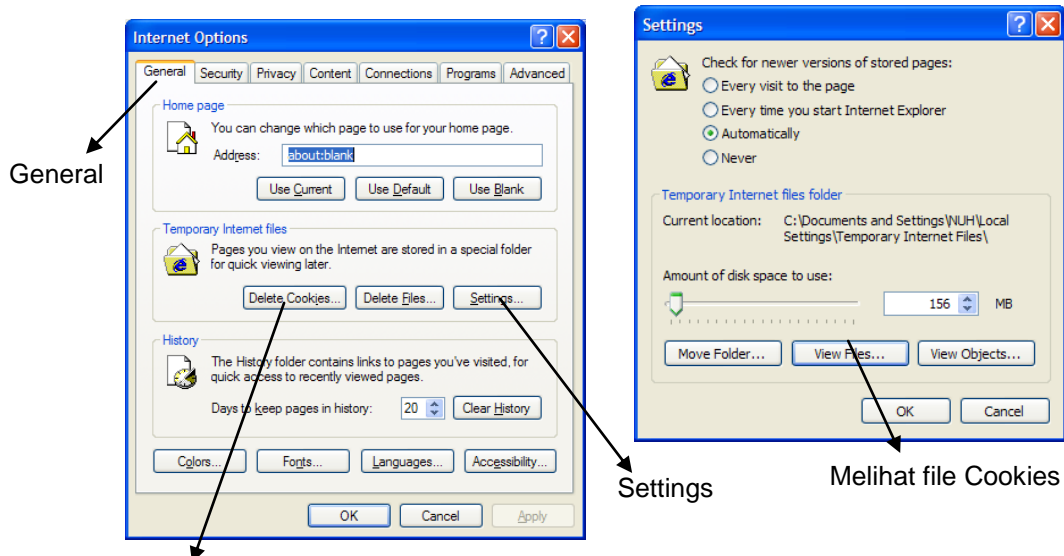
Internet Options

General | Security | Privacy | Content | Connections | Programs | Advanced

Home page

You can change which page to use for your home page.

Address: about:blank

Use Current | Use Default | Use Blank

Temporary Internet files

Pages you view on the Internet are stored in a special folder for quick viewing later.

Delete Cookies... | Delete Files... | Settings...

History

The History folder contains links to pages you've visited, for quick access to recently viewed pages.

Days to keep pages in history: 20 | Clear History

Colors... | Fonts... | Languages... | Accessibility...

OK | Cancel | Apply

General

Settings

Check for newer versions of stored pages:

Every visit to the page

Every time you start Internet Explorer

Automatically

Never

Temporary Internet files folder

Current location: C:\Documents and Settings\NUH\Local Settings\Temporary Internet Files\

Amount of disk space to use:

156 MB

Move Folder... | View Files... | View Objects...

OK | Cancel

Settings

Melihat file Cookies